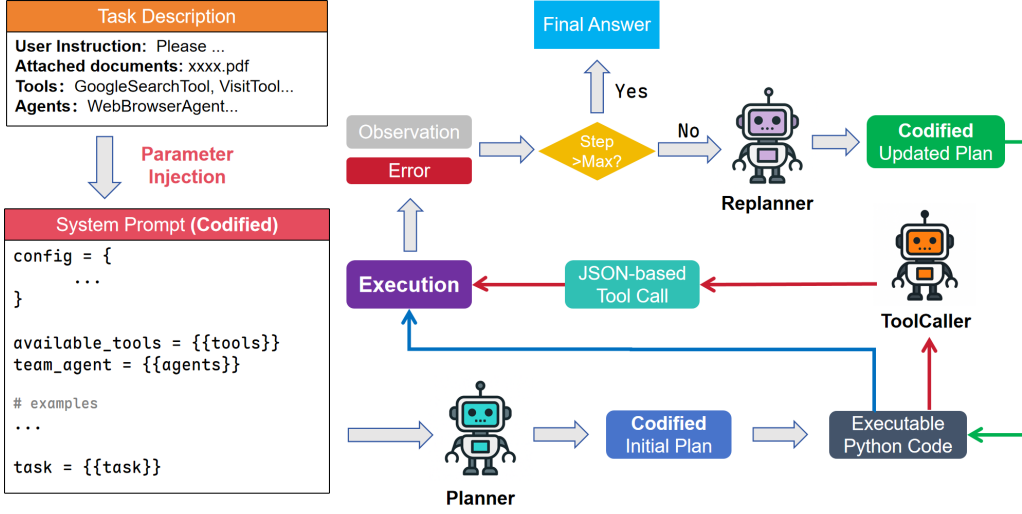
Task Description
User Instruction: Please ...
Attached documents: xxxx.pdf
Tools: GoogleSearchTool, VisitTool...
Agents: WebBrowserAgent...

Parameter Injection

System Prompt (Codified)
config = {
...
}

available_tools = {{tools}}
team_agent = {{agents}}

# examples
...

task = {{task}}

Final Answer

Yes

Observation

Error

Step >Max?

No

Replanner

Codified Updated Plan

Execution

JSON-based Tool Call

ToolCaller

Planner

Codified Initial Plan

Executable Python Code